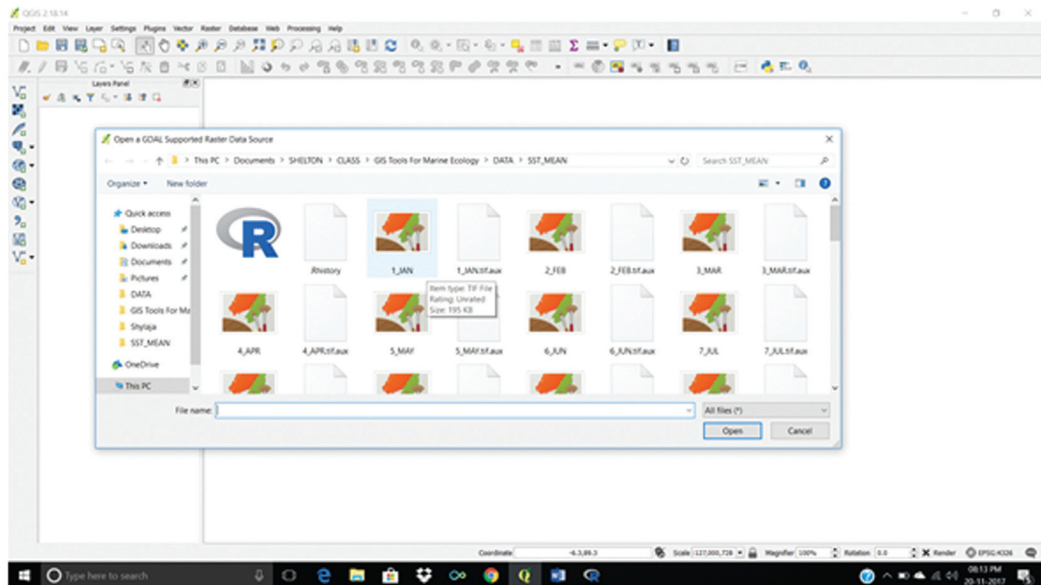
QGIS 2.18.14

Project Edit View Layer Settings Plugins Vector Raster Database Web Processing Help

Layers Panel

Open a GDAL Supported Raster Data Source

This PC > Documents > SHELTON > CLASS > GIS Tools For Marine Ecology > DATA > SST_MEAN

Search SST_MEAN

Organize ▾ New folder

Quick access
Desktop
Downloads
Documents
Pictures
DATA
GIS Tools For Ma
Shylaja
SST_MEAN
OneDrive
This PC

.Rhistory
1_JAN
1_JAN.tif.aux
2_FEB
2_FEB.tif.aux
3_MAR
3_MAR.tif.aux
4_APR
4_APR.tif.aux
5_MAY
5_MAY.tif.aux
6_JUN
6_JUN.tif.aux
7_JUL
7_JUL.tif.aux

Item type: TIF File
Rating: Unrated
Size: 195 KB

File name:
All files (*)
Open
Cancel

Coordinate -6.3,89.3 Scale 127,000,728 Magnifier 100% Rotation 0.0 Render EPSG:4326

Type here to search

08:13 PM
20-11-2017